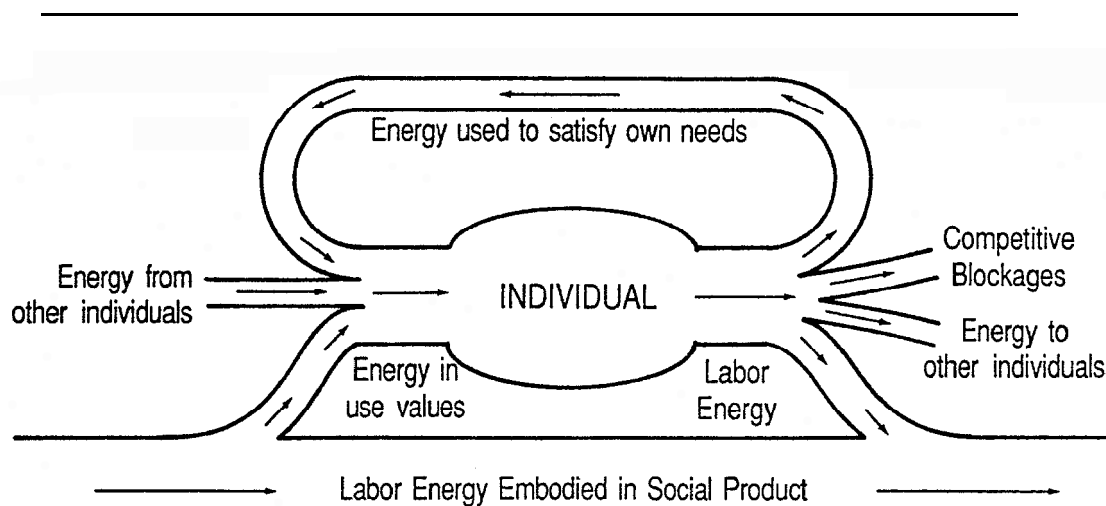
Energy used to satisfy own needs

Energy from other individuals

INDIVIDUAL

Competitive Blockages

Energy to other individuals

Energy in use values

Labor Energy

Labor Energy Embodied in Social Product